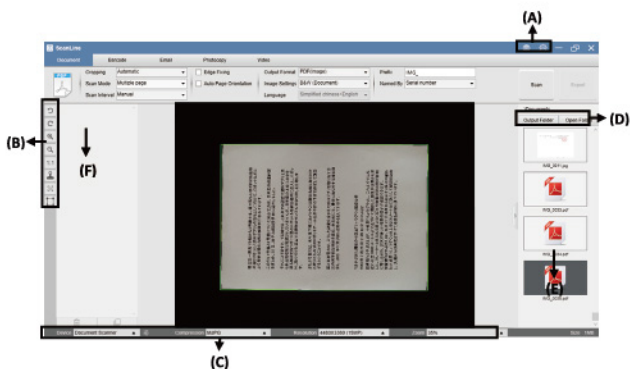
(A)

ScanLine

Document Barcode Email Photocopy Video

Cropping Automatic
Scan Mode Multiple page
Scan Interval Manual

Edge Fixing
Auto Page Orientation

Output Format PDF(Image)
Image Settings B&W (Document)
Language Simplified chinese+English

Prefix AAS_
Named By Serial number

Scan
Export

(B)

(F)

Document

Output Folder Open Folder

(D)

AAS_0001.jpg

AAS_0002.pdf

AAS_0003.pdf

(E)

AAS_0004.pdf

Device Document Scanner
Compression 90/JPG
Resolution 4480X3360 (15MP)
Zoom 26%

(C)

Size 1MB